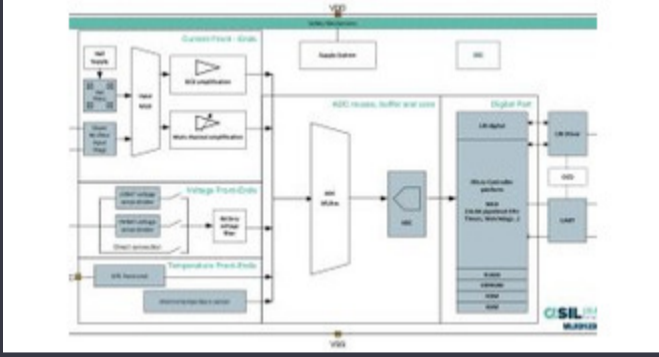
VDD

Current Front - Ends

Supply System

OSC

Hall Supply

Input MUX

ECG amplification

Shunt Input

Mains Voltage amplification

ADC muxes, buffer and core

Digital Part

LIN digital

LIN Driver

Voltage Front-Ends

Micro Controller platform

OTD

Direct connection

ADC

UART

Temperature Front-Ends

ROM

EEPROM

RAM

SIL

VSS